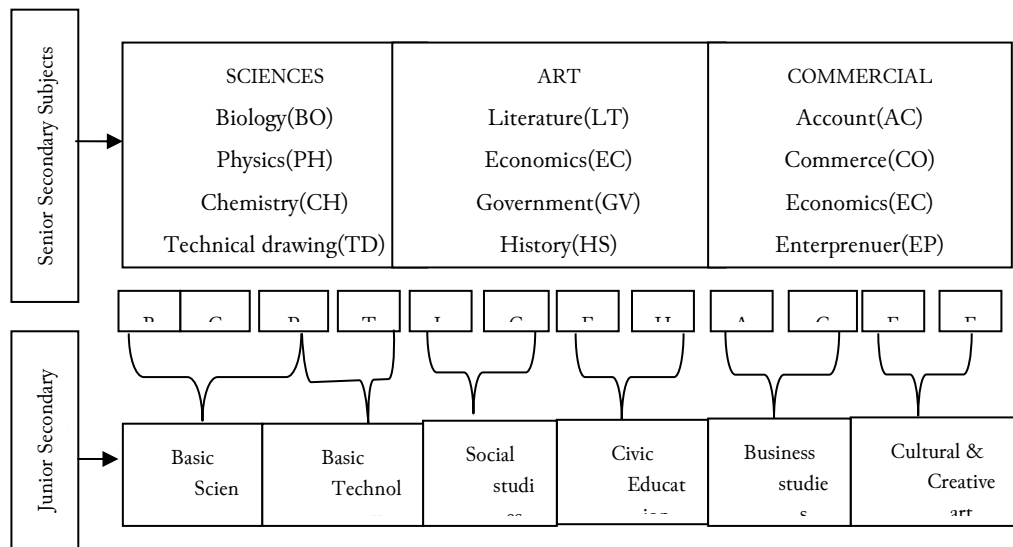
Senior Secondary Subjects

| SCIENCES | ART | COMMERCIAL |
|---|---|---|
| Biology(BO) | Literature(LT) | Account(AC) |
| Physics(PH) | Economics(EC) | Commerce(CO) |
| Chemistry(CH) | Government(GV) | Economics(EC) |
| Technical drawing(TD) | History(HS) | Enterprenuer(EP) |

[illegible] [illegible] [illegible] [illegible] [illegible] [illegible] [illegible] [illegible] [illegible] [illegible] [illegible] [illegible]

Junior Secondary

Basic Scien

Basic Technol

Social studi

Civic Educat

Business studie s

Cultural & Creative art